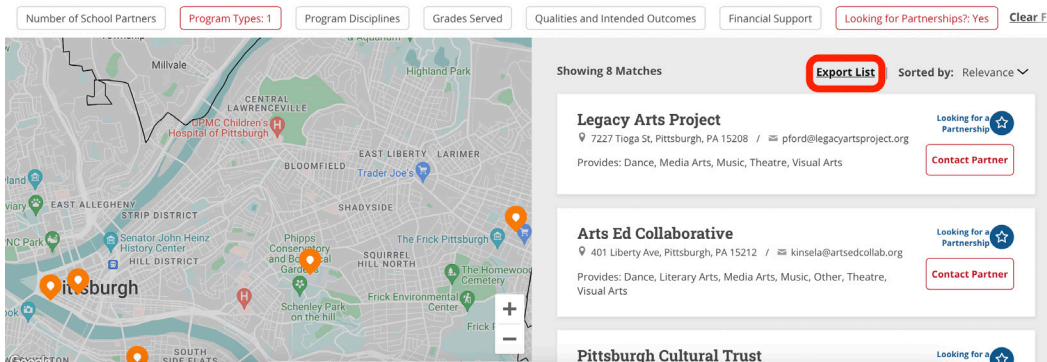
Number of School Partners | Program Types: 1 | Program Disciplines | Grades Served | Qualities and Intended Outcomes | Financial Support | Looking for Partnerships?: Yes | Clear F

Millvale
CENTRAL LAWRENCEVILLE
UPMC Children's Hospital of Pittsburgh
BLOOMFIELD
EAST LIBERTY
LARIMER
Trader Joe's
land
EAST ALLEGHENY
STRIP DISTRICT
SHADYSIDE
Senator John Heinz History Center
NC Park
HILL DISTRICT
Phipps Conservatory and Botanical Gardens
SQUIRREL HILL NORTH
The Frick Pittsburgh
The Homewood Cemetery
ttsburgh
Schenley Park
Frick Environmental Center
SOUTH SIDE FLATS
+
−

Showing 8 Matches
Export List
Sorted by: Relevance

Legacy Arts Project
7227 Tioga St, Pittsburgh, PA 15208 / pford@legacyartsproject.org
Provides: Dance, Media Arts, Music, Theatre, Visual Arts
Looking for a Partnership
Contact Partner

Arts Ed Collaborative
401 Liberty Ave, Pittsburgh, PA 15212 / kinsela@artsedcollab.org
Provides: Dance, Literary Arts, Media Arts, Music, Other, Theatre, Visual Arts
Looking for a Partnership
Contact Partner

Pittsburgh Cultural Trust
Looking for a